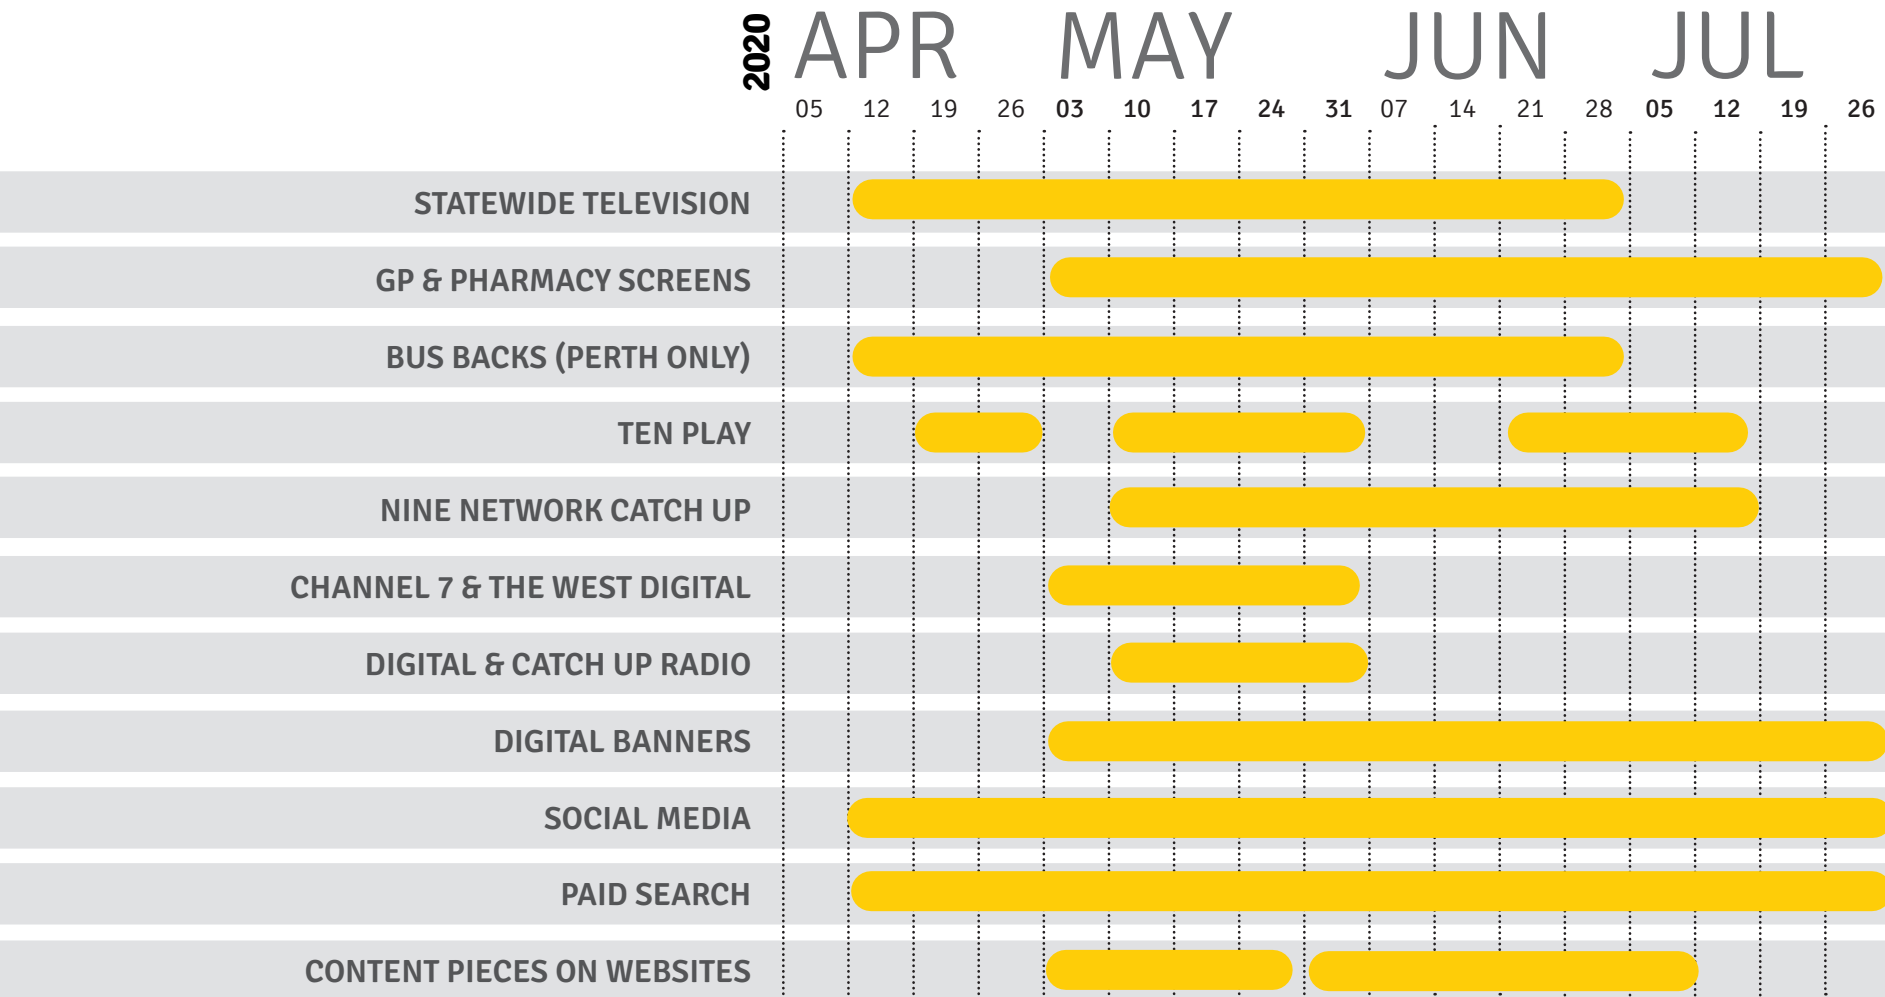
2020 APR MAY JUN JUL

05 12 19 26 03 10 17 24 31 07 14 21 28 05 12 19 26

STATEWIDE TELEVISION

GP & PHARMACY SCREENS

BUS BACKS (PERTH ONLY)

TEN PLAY

NINE NETWORK CATCH UP

CHANNEL 7 & THE WEST DIGITAL

DIGITAL & CATCH UP RADIO

DIGITAL BANNERS

SOCIAL MEDIA

PAID SEARCH

CONTENT PIECES ON WEBSITES